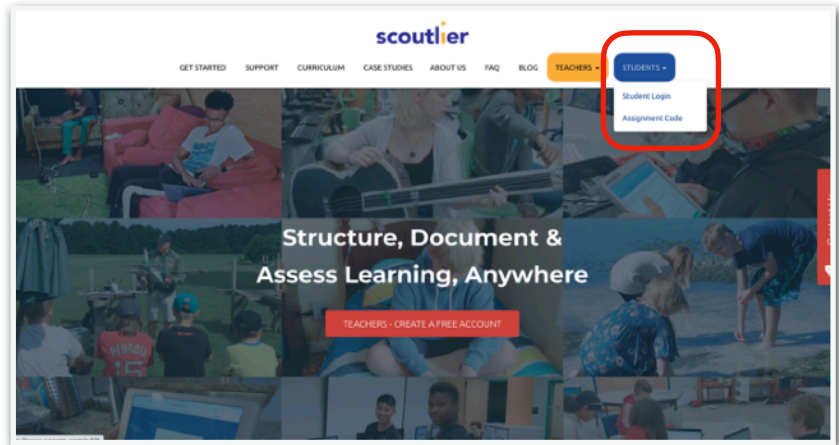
scoutlier

GET STARTED SUPPORT CURRICULUM CASE STUDIES ABOUT US FAQ BLOG TEACHERS ▾ STUDENTS ▾

Student Login
Assignment Code

Structure, Document &
Assess Learning, Anywhere

TEACHERS - CREATE A FREE ACCOUNT